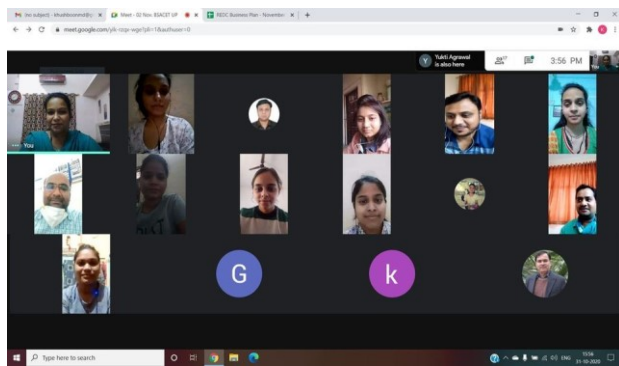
(no subject) - khushboomnd@ ×
Meet - 02 Nov. BSACET UP ×
BDCC Business Plan - November ×
+
meet.google.com/yik-rzqv-wge?pli=1&authuser=0
Yukti Agrawal is also here
3:56 PM
You
You
G
k
Type here to search
ENG
15:56
01-10-2020